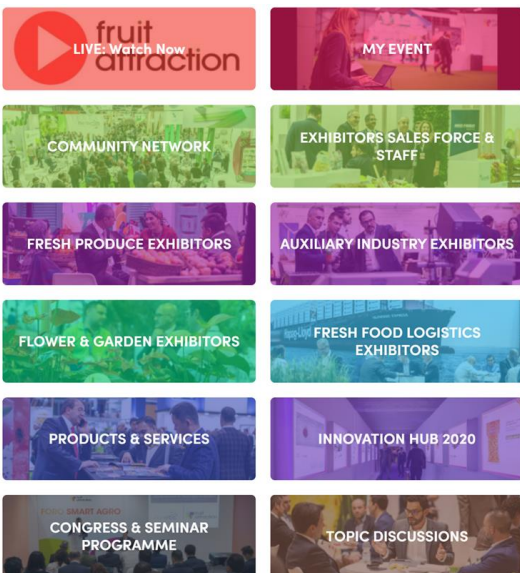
fruit attraction

LIVE: Watch Now

MY EVENT

COMMUNITY NETWORK

EXHIBITORS SALES FORCE & STAFF

FRESH PRODUCE EXHIBITORS

AUXILIARY INDUSTRY EXHIBITORS

FLOWER & GARDEN EXHIBITORS

FRESH FOOD LOGISTICS EXHIBITORS

PRODUCTS & SERVICES

INNOVATION HUB 2020

CONGRESS & SEMINAR PROGRAMME

TOPIC DISCUSSIONS